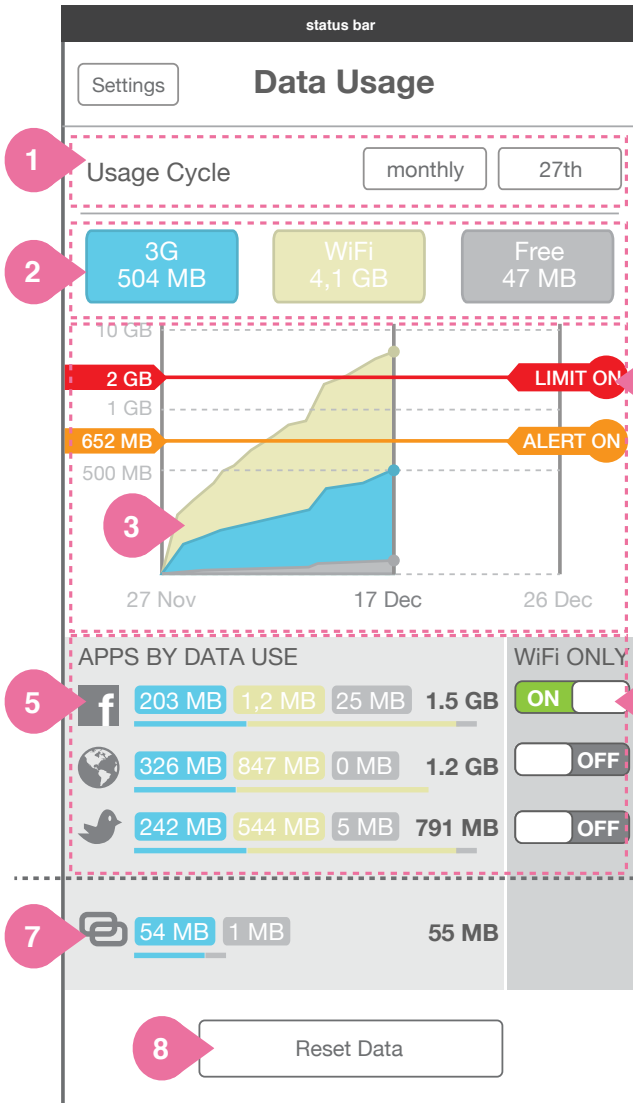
status bar

Settings

Data Usage

1

Usage Cycle

monthly

27th

2

3G
504 MB

WiFi
4,1 GB

Free
47 MB

10 GB

2 GB

LIMIT ON

1 GB

652 MB

ALERT ON

500 MB

3

27 Nov

17 Dec

26 Dec

APPS BY DATA USE

WiFi ONLY

5

203 MB

1,2 MB

25 MB

1.5 GB

ON

326 MB

847 MB

0 MB

1.2 GB

OFF

242 MB

544 MB

5 MB

791 MB

OFF

7

54 MB

1 MB

55 MB

8

Reset Data